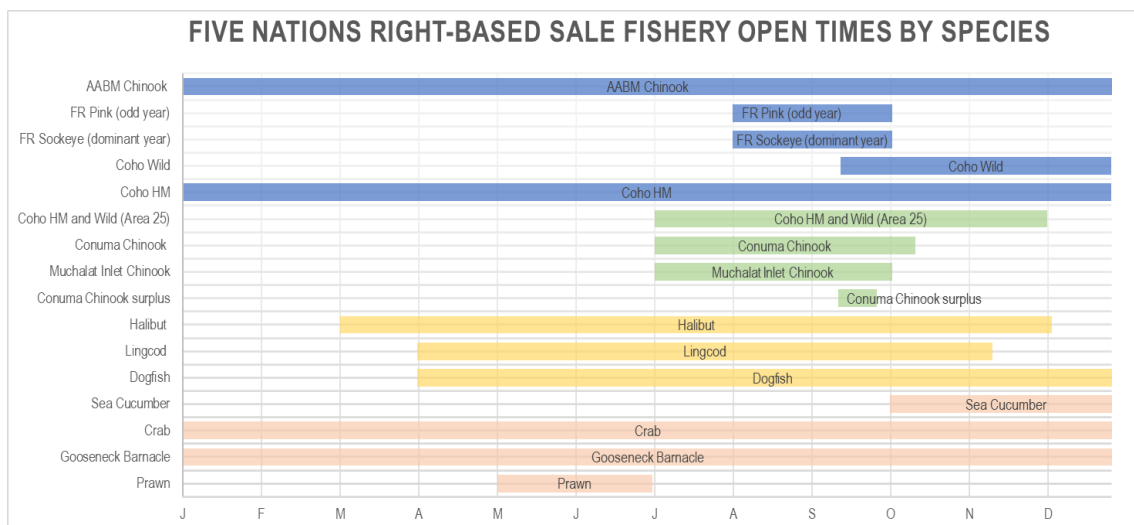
FIVE NATIONS RIGHT-BASED SALE FISHERY OPEN TIMES BY SPECIES

AABM Chinook
FR Pink (odd year)
FR Sockeye (dominant year)
Coho Wild
Coho HM
Coho HM and Wild (Area 25)
Conuma Chinook
Muchalat Inlet Chinook
Conuma Chinook surplus
Halibut
Lingcod
Dogfish
Sea Cucumber
Crab
Gooseneck Barnacle
Prawn

AABM Chinook
FR Pink (odd year)
FR Sockeye (dominant year)
Coho Wild
Coho HM
Coho HM and Wild (Area 25)
Conuma Chinook
Muchalat Inlet Chinook
Conuma Chinook surplus
Halibut
Lingcod
Dogfish
Sea Cucumber
Crab
Gooseneck Barnacle
Prawn

J F M A M J J A S O N D